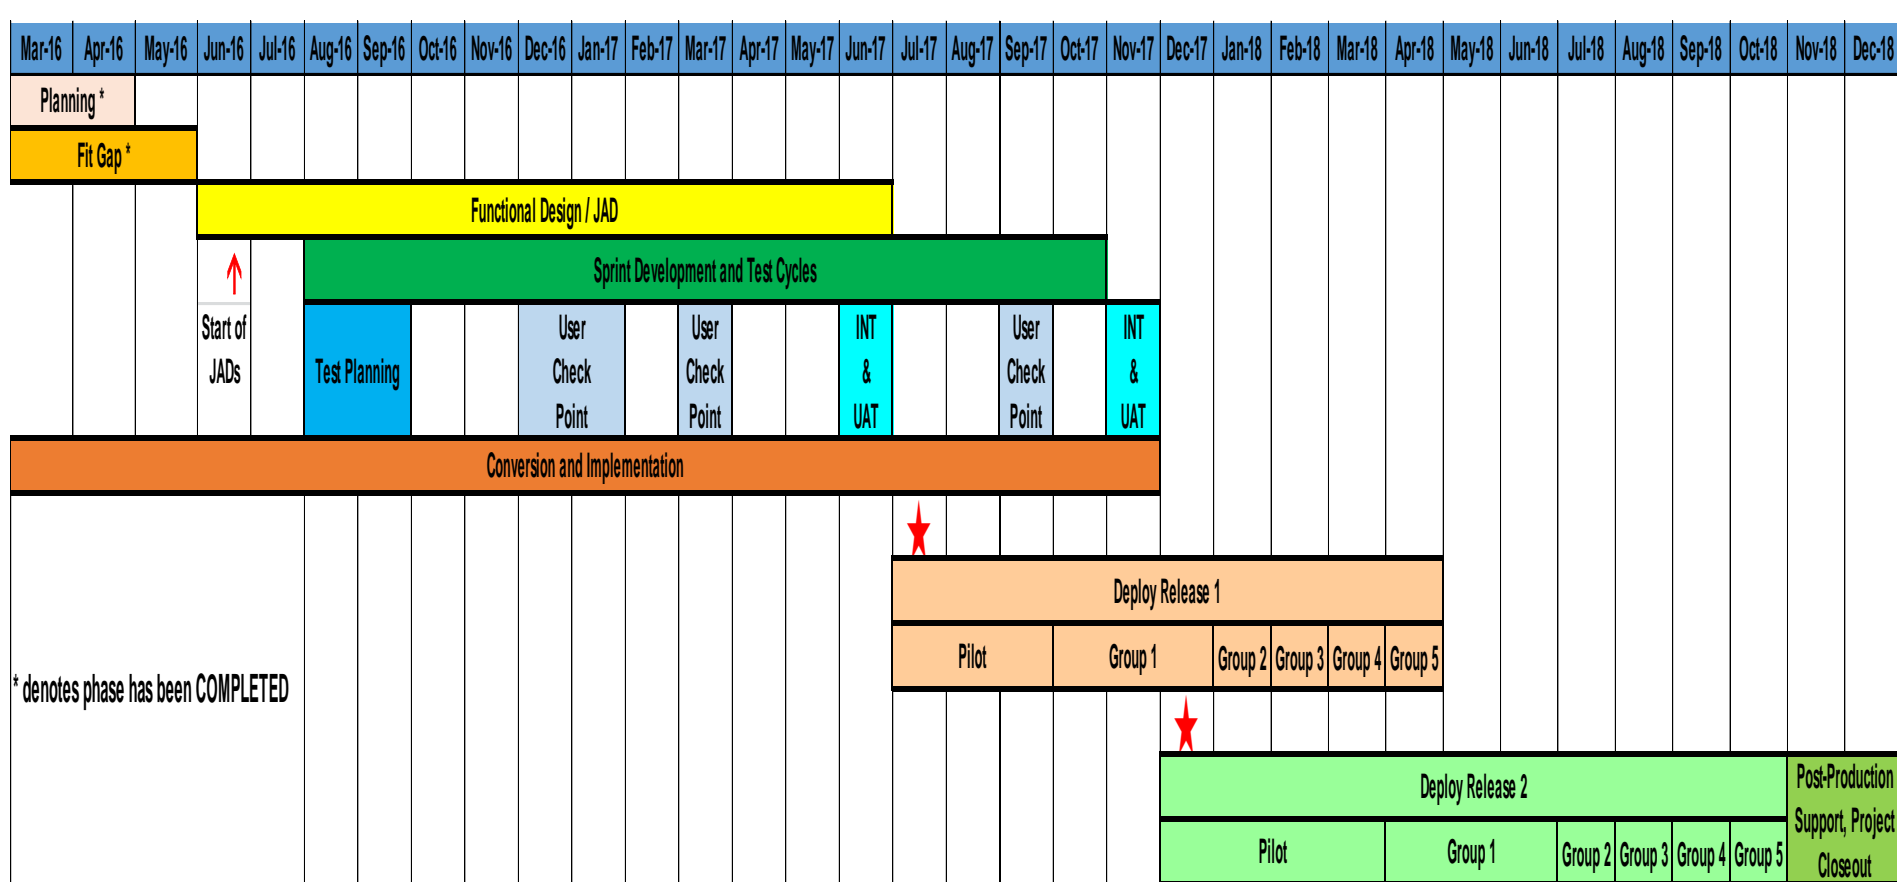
| Mar-16 | Apr-16 | May-16 | Jun-16 | Jul-16 | Aug-16 | Sep-16 | Oct-16 | Nov-16 | Dec-16 | Jan-17 | Feb-17 | Mar-17 | Apr-17 | May-17 | Jun-17 | Jul-17 | Aug-17 | Sep-17 | Oct-17 | Nov-17 | Dec-17 | Jan-18 | Feb-18 | Mar-18 | Apr-18 | May-18 | Jun-18 | Jul-18 | Aug-18 | Sep-18 | Oct-18 | Nov-18 | Dec-18 |
|---|---|---|---|---|---|---|---|---|---|---|---|---|---|---|---|---|---|---|---|---|---|---|---|---|---|---|---|---|---|---|---|---|---|

Planning *

Fit Gap *

Functional Design / JAD

Sprint Development and Test Cycles

Start of JADs

Test Planning

User Check Point

User Check Point

INT & UAT

User Check Point

INT & UAT

Conversion and Implementation

Deploy Release 1

Pilot | Group 1 | Group 2 | Group 3 | Group 4 | Group 5

* denotes phase has been COMPLETED

Deploy Release 2

Post-Production Support, Project Closeout

Pilot | Group 1 | Group 2 | Group 3 | Group 4 | Group 5